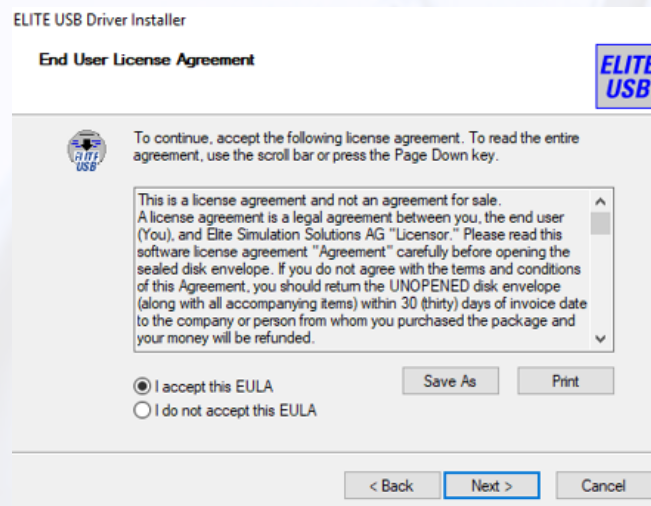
ELITE USB Driver Installer

End User License Agreement

ELITE USB

ELITE USB

To continue, accept the following license agreement. To read the entire agreement, use the scroll bar or press the Page Down key.

This is a license agreement and not an agreement for sale.
A license agreement is a legal agreement between you, the end user (You), and Elite Simulation Solutions AG "Licensor." Please read this software license agreement "Agreement" carefully before opening the sealed disk envelope. If you do not agree with the terms and conditions of this Agreement, you should return the UNOPENED disk envelope (along with all accompanying items) within 30 (thirty) days of invoice date to the company or person from whom you purchased the package and your money will be refunded.

I accept this EULA
I do not accept this EULA

Save As
Print

< Back
Next >
Cancel